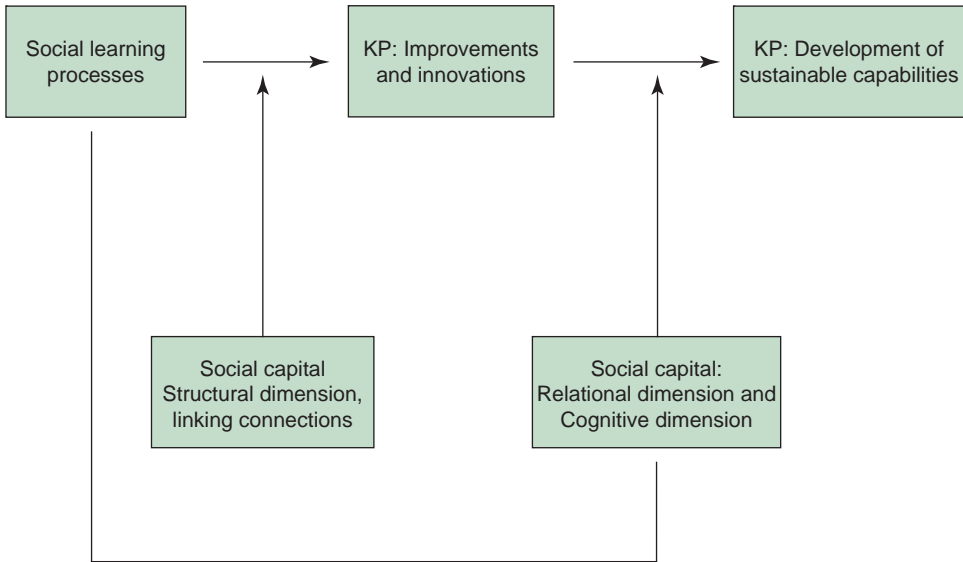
Social learning processes

KP: Improvements and innovations

KP: Development of sustainable capabilities

Social capital Structural dimension, linking connections

Social capital: Relational dimension and Cognitive dimension